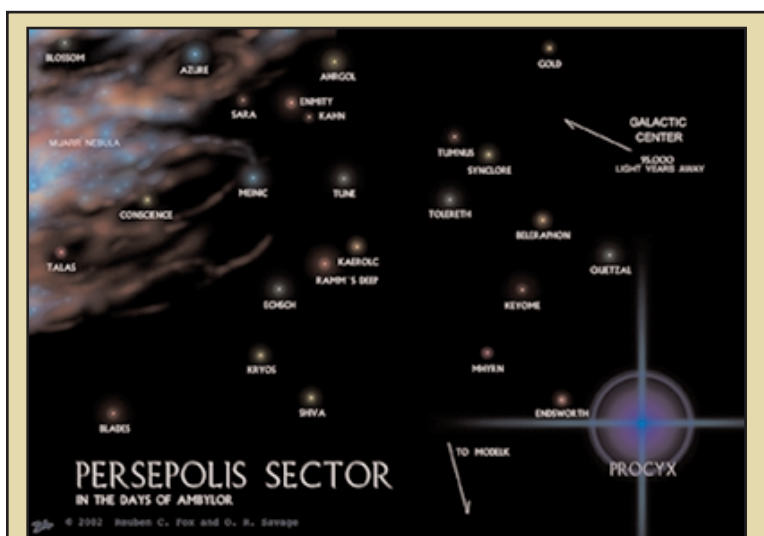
BLOSSOM
AZURE
ANRGOL
GOLD
SARA
ENMITY
KAHN
GALACTIC CENTER
McANN NEBULA
TUMNUS
SYNCLORE
95,000 LIGHT YEARS AWAY
MEINIC
TUNE
CONSCIENCE
TOLERETH
BELLERAPHON
TALAS
KAEROLC
RAMM'S DEEP
QUETZAL
ECHSOH
KEYOME
KRYOS
MHYRN
SHIVA
ENDSWORTH
BLADES
TO MODELK
PROCYX
PERSEPOLIS SECTOR
IN THE DAYS OF AMBYLOR
© 2002 Reuben C. Fox and O. R. Savage